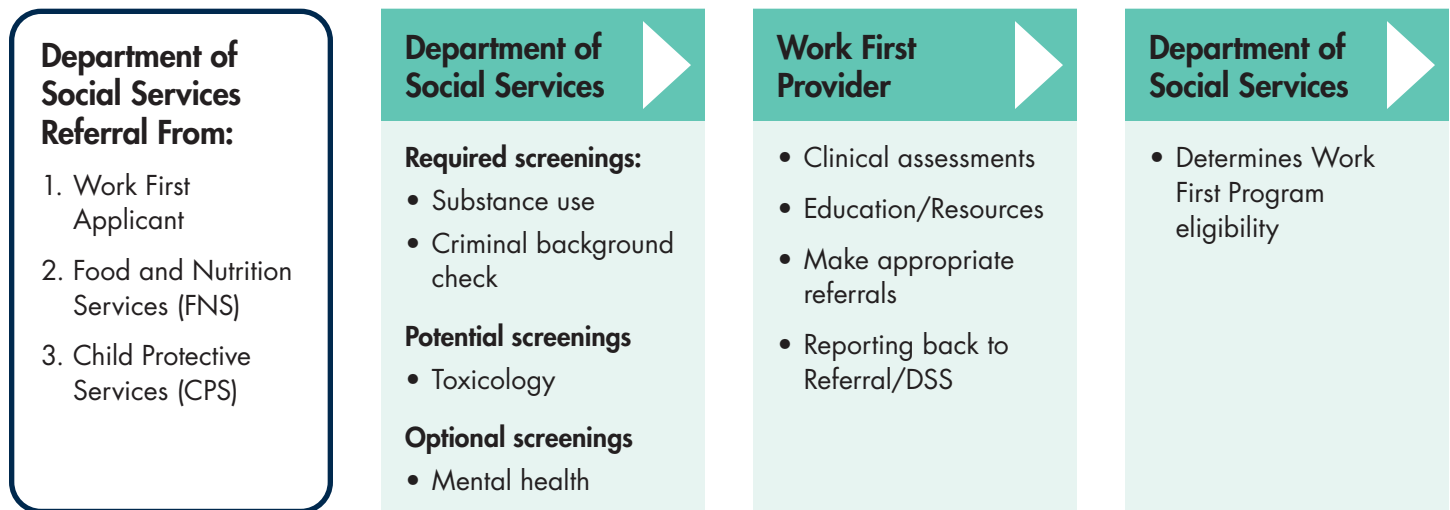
Department of Social Services Referral From:

1. Work First Applicant
2. Food and Nutrition Services (FNS)
3. Child Protective Services (CPS)

Department of Social Services

Required screenings:
• Substance use
• Criminal background check

Potential screenings
• Toxicology

Optional screenings
• Mental health

Work First Provider

• Clinical assessments
• Education/Resources
• Make appropriate referrals
• Reporting back to Referral/DSS

Department of Social Services

• Determines Work First Program eligibility